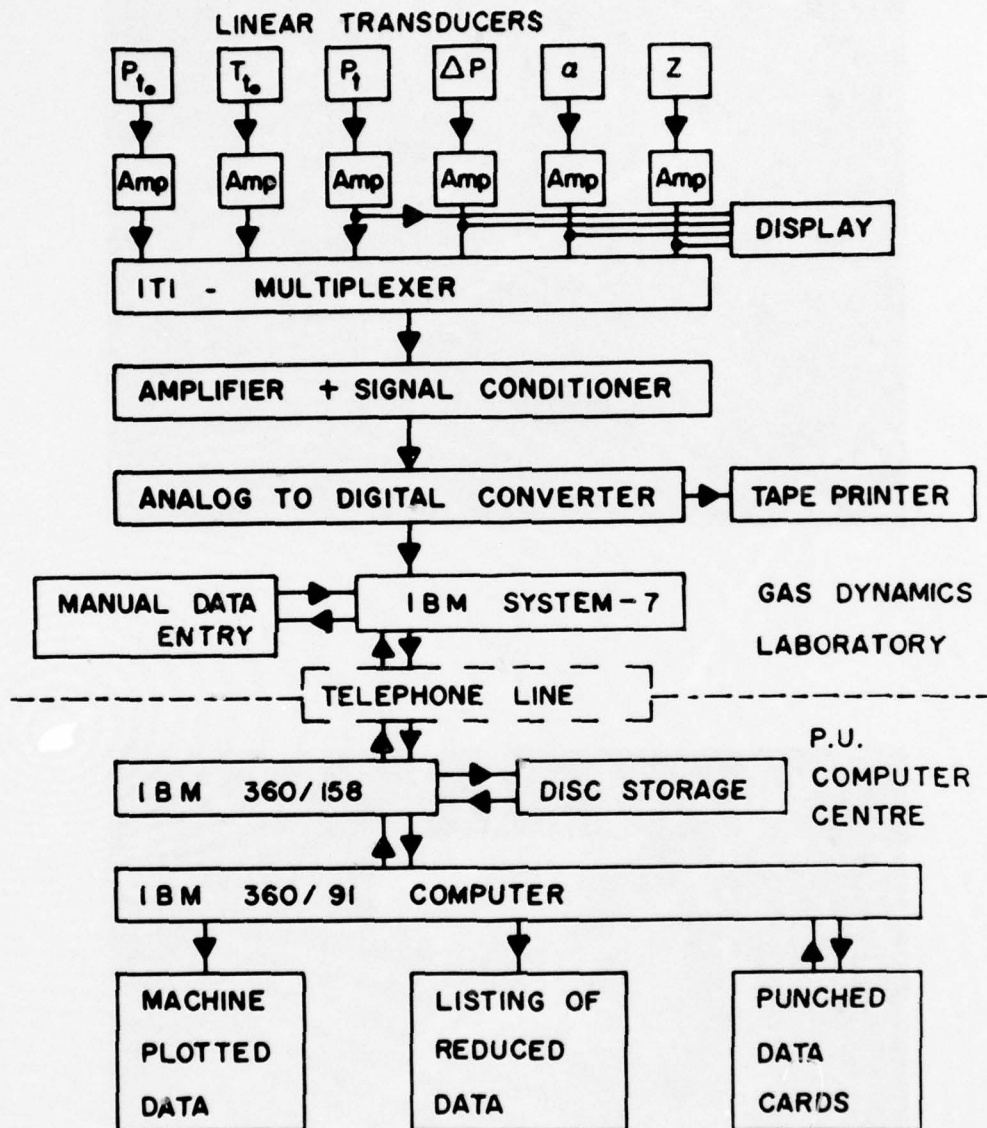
LINEAR TRANSDUCERS

$P_{t_o}$ $T_{t_o}$ $P_t$ $\Delta P$ $a$ $Z$

Amp Amp Amp Amp Amp Amp

DISPLAY

ITI - MULTIPLEXER

AMPLIFIER + SIGNAL CONDITIONER

ANALOG TO DIGITAL CONVERTER

TAPE PRINTER

MANUAL DATA ENTRY

IBM SYSTEM-7

GAS DYNAMICS LABORATORY

TELEPHONE LINE

P.U. COMPUTER CENTRE

IBM 360/158

DISC STORAGE

IBM 360/91 COMPUTER

MACHINE PLOTTED DATA

LISTING OF REDUCED DATA

PUNCHED DATA CARDS